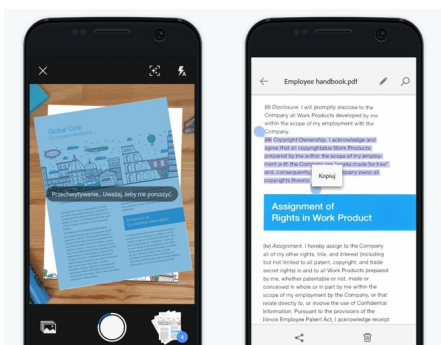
Global Corp

Przechwytywanie... Uważaj, żeby nie poruszyć.

2

Employee handbook.pdf

(ii) Disclosure. I will promptly disclose to the Company all Work Products developed by me within the scope of my employment with the Company.

(iii) Copyright Ownership. I acknowledge and agree that all copyrightable Work Products prepared by me within the scope of my employment with the Company are "works made for hire" and, consequently, that the Company owns all copyrights thereto.

Kopiuj

Assignment of Rights in Work Product

(iv) Assignment. I hereby assign to the Company all of my other rights, title, and interest (including but not limited to all patent, copyright, and trade secret rights) in and to all Work Products prepared by me, whether patentable or not, made or conceived in whole or in part by me within the scope of my employment by the Company, or that relate directly to, or involve the use of Confidential Information. Pursuant to the provisions of the Illinois Employee Patent Act, I acknowledge receipt